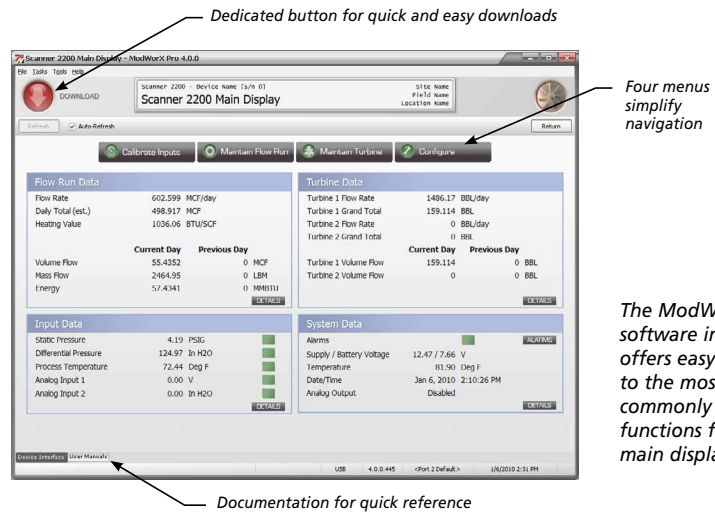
Dedicated button for quick and easy downloads

Scanner 2200 Main Display - ModWorX Pro 4.0.0

File Tasks Tools Help

DOWNLOAD

Scanner 2200 - Device Name [s/n 0]
Scanner 2200 Main Display

Site Name
Field Name
Location Name

Refresh  Auto-Refresh

Return

Four menus simplify navigation

Calibrate Inputs  Maintain Flow Run  Maintain Turbine  Configure

Flow Run Data

| | | |
|---|---|---|
| Flow Rate | 602.599 | MCF/day |
| Daily Total (est.) | 498.917 | MCF |
| Heating Value | 1036.06 | BTU/SCF |

| | Current Day | Previous Day | |
|---|---|---|---|
| Volume Flow | 55.4352 | 0 | MCF |
| Mass Flow | 2464.95 | 0 | LBM |
| Energy | 57.4341 | 0 | MMBTU |

DETAILS

Turbine Data

| | | |
|---|---|---|
| Turbine 1 Flow Rate | 1486.17 | BBL/day |
| Turbine 1 Grand Total | 159.114 | BBL |
| Turbine 2 Flow Rate | 0 | BBL/day |
| Turbine 2 Grand Total | 0 | BBL |

| | Current Day | Previous Day | |
|---|---|---|---|
| Turbine 1 Volume Flow | 159.114 | 0 | BBL |
| Turbine 2 Volume Flow | 0 | 0 | BBL |

DETAILS

Input Data

| | | |
|---|---|---|
| Static Pressure | 4.19 | PSIG |
| Differential Pressure | 124.97 | In H2O |
| Process Temperature | 72.44 | Deg F |
| Analog Input 1 | 0.00 | V |
| Analog Input 2 | 0.00 | In H2O |

DETAILS

System Data

| | |
|---|---|
| Alarms | |
| Supply / Battery Voltage | 12.47 / 7.66 V |
| Temperature | 81.90 Deg F |
| Date/Time | Jan 6, 2010 2:10:26 PM |
| Analog Output | Disabled |

ALARMS

DETAILS

Device Interface  User Manuals

USB  4.0.0.445  <Port 2 Default>  1/6/2010 2:31 PM

The ModW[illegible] software in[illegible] offers easy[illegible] to the mos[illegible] commonly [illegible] functions f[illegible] main displa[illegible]

Documentation for quick reference